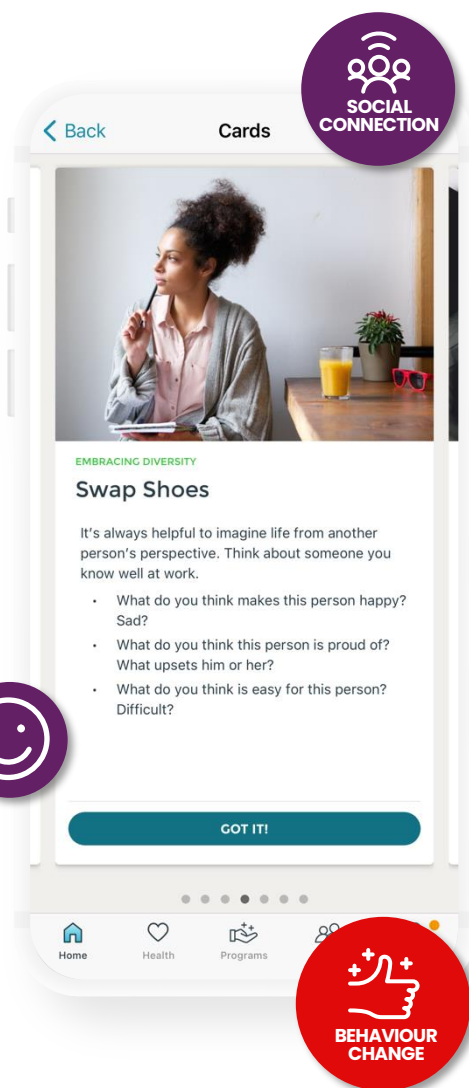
SOCIAL CONNECTION

Back
Cards

EMBRACING DIVERSITY
Swap Shoes

It's always helpful to imagine life from another person's perspective. Think about someone you know well at work.

- What do you think makes this person happy? Sad?
- What do you think this person is proud of? What upsets him or her?
- What do you think is easy for this person? Difficult?

GOT IT!

Home
Health
Programs

BEHAVIOUR CHANGE